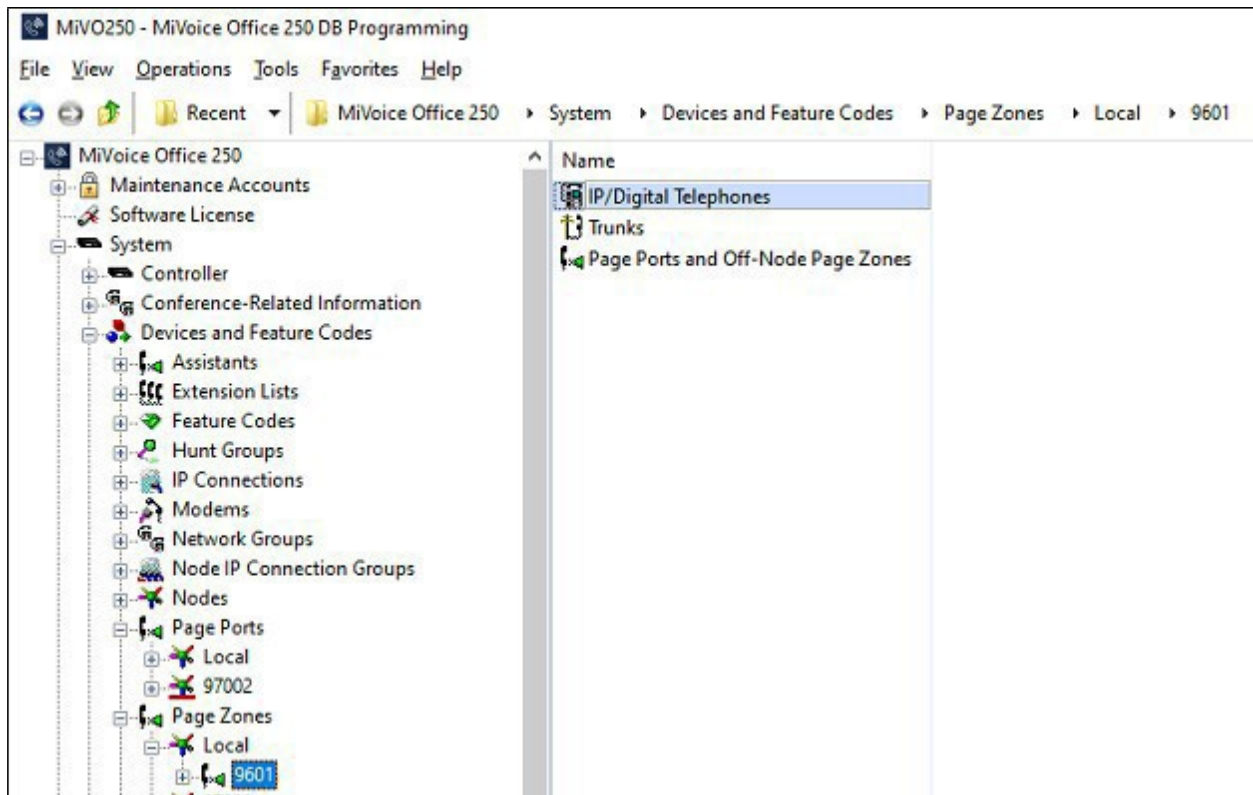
MiVO250 - MiVoice Office 250 DB Programming

File View Operations Tools Favorites Help

Recent ▾ MiVoice Office 250 ▸ System ▸ Devices and Feature Codes ▸ Page Zones ▸ Local ▸ 9601

MiVoice Office 250
Maintenance Accounts
Software License
System
Controller
Conference-Related Information
Devices and Feature Codes
Assistants
Extension Lists
Feature Codes
Hunt Groups
IP Connections
Modems
Network Groups
Node IP Connection Groups
Nodes
Page Ports
Local
97002
Page Zones
Local
9601

Name
IP/Digital Telephones
Trunks
Page Ports and Off-Node Page Zones